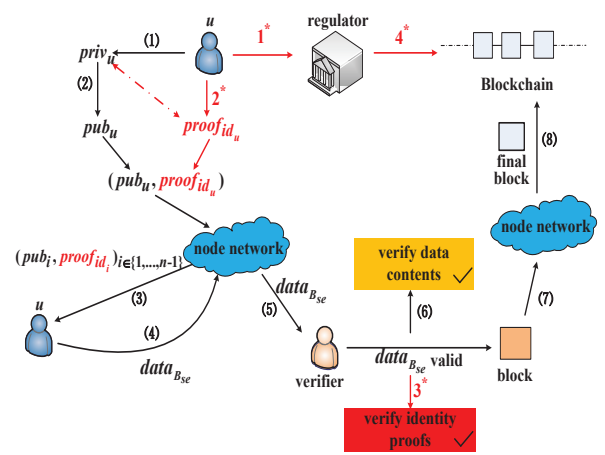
$u$

(1)

$priv_u$

$1^*$

regulator

$4^*$

Blockchain

(2)

$2^*$

$pub_u$

$proof_{id_u}$

(8)

final block

$(pub_u, proof_{id_u})$

node network

node network

$(pub_i, proof_{id_i})_{i\in\{1,\ldots,n-1\}}$

$data_{B_{se}}$

verify data contents ✓

$u$

(3)

(5)

(6)

(7)

(4)

$data_{B_{se}}$

$data_{B_{se}}$ valid

verifier

block

$3^*$

verify identity proofs ✓